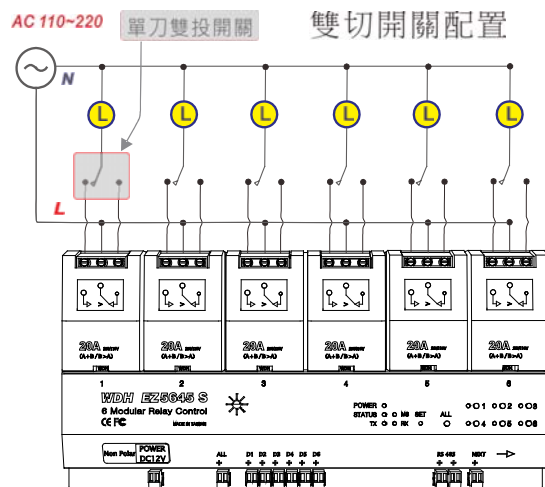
AC 110~220

單刀雙投開關

雙切開關配置

N

L

L L L L L L

20A (A+B/B>A)

20A (A+B/B>A)

20A (A+B/B>A)

20A (A+B/B>A)

20A (A+B/B>A)

20A (A+B/B>A)

1 2 3 4 5 6

WDH EZ5645 S

6 Modular Relay Control

CE FC

MADE IN TAIWAN

POWER

STATUS MS SET

TX RX

ALL

1 2 3

4 5 6

Non Polar

POWER DC12V

ALL

D1 D2 D3 D4 D5 D6

RS 485

NEXT